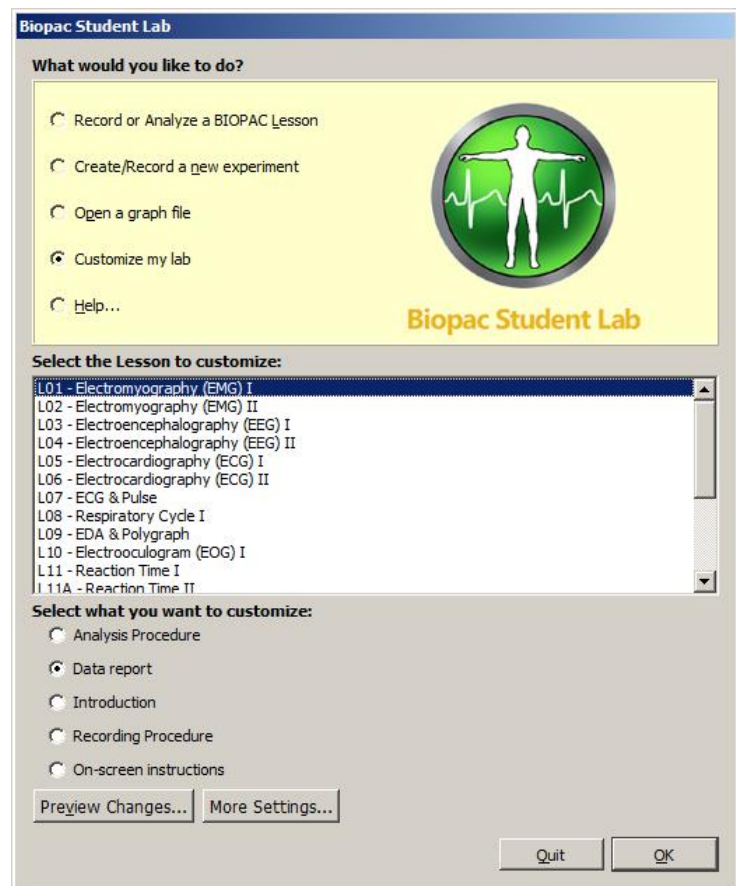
Biopac Student Lab

What would you like to do?

Record or Analyze a BIOPAC Lesson

Create/Record a new experiment

Open a graph file

Customize my lab

Help...

Biopac Student Lab

Select the Lesson to customize:

L01 - Electromyography (EMG) I
L02 - Electromyography (EMG) II
L03 - Electroencephalography (EEG) I
L04 - Electroencephalography (EEG) II
L05 - Electrocardiography (ECG) I
L06 - Electrocardiography (ECG) II
L07 - ECG & Pulse
L08 - Respiratory Cycle I
L09 - EDA & Polygraph
L10 - Electrooculogram (EOG) I
L11 - Reaction Time I
L11A - Reaction Time II

Select what you want to customize:

Analysis Procedure

Data report

Introduction

Recording Procedure

On-screen instructions

Preview Changes...

More Settings...

Quit

OK